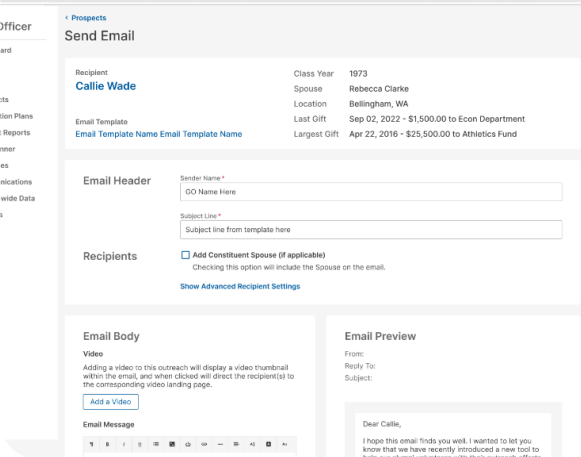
Officer
ard
cts
tion Plans
Reports
nner
es
nications
wide Data
s

< Prospects
Send Email

Recipient
Callie Wade

Email Template
Email Template Name Email Template Name

Class Year 1973
Spouse Rebecca Clarke
Location Bellingham, WA
Last Gift Sep 02, 2022 - $1,500.00 to Econ Department
Largest Gift Apr 22, 2016 - $25,500.00 to Athletics Fund

Email Header
Sender Name *
GO Name Here
Subject Line *
Subject line from template here

Recipients
Add Constituent Spouse (if applicable)
Checking this option will include the Spouse on the email.
Show Advanced Recipient Settings

Email Body
Video
Adding a video to this outreach will display a video thumbnail within the email, and when clicked will direct the recipient(s) to the corresponding video landing page.
Add a Video
Email Message

Email Preview
From:
Reply To:
Subject:

Dear Callie,
I hope this email finds you well. I wanted to let you know that we have recently introduced a new tool to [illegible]